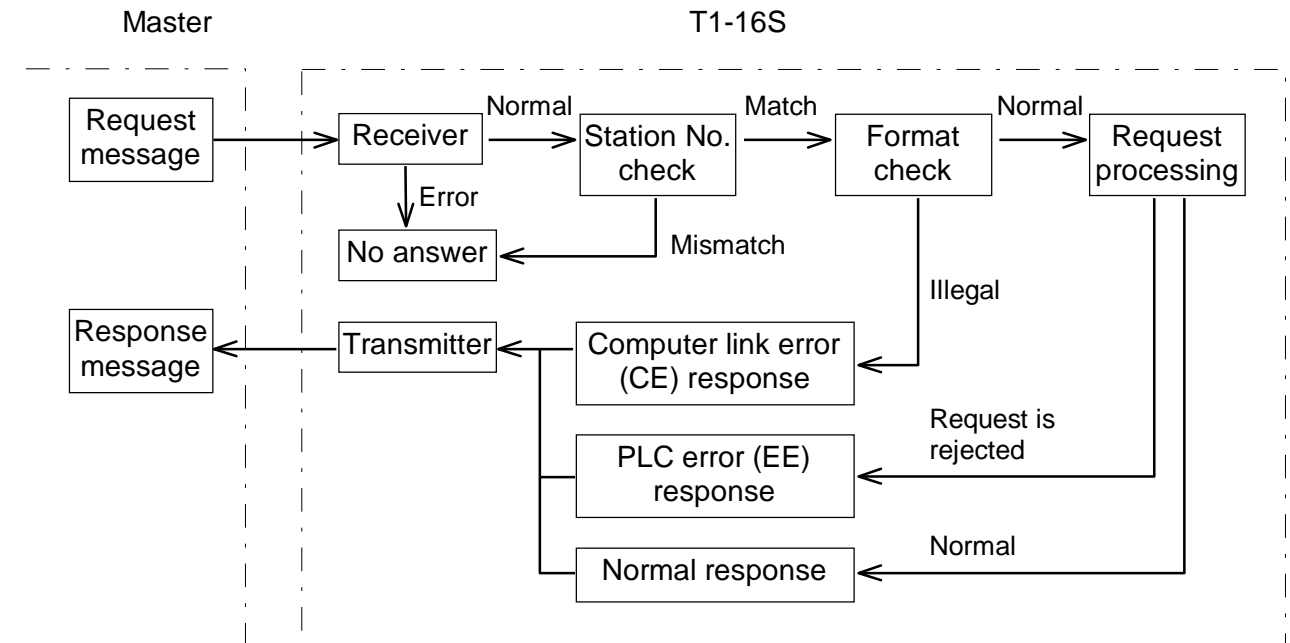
Master

T1-16S

Request message

Receiver

Normal

Station No. check

Match

Format check

Normal

Request processing

Error

No answer

Mismatch

Illegal

Response message

Transmitter

Computer link error (CE) response

Request is rejected

PLC error (EE) response

Normal

Normal response